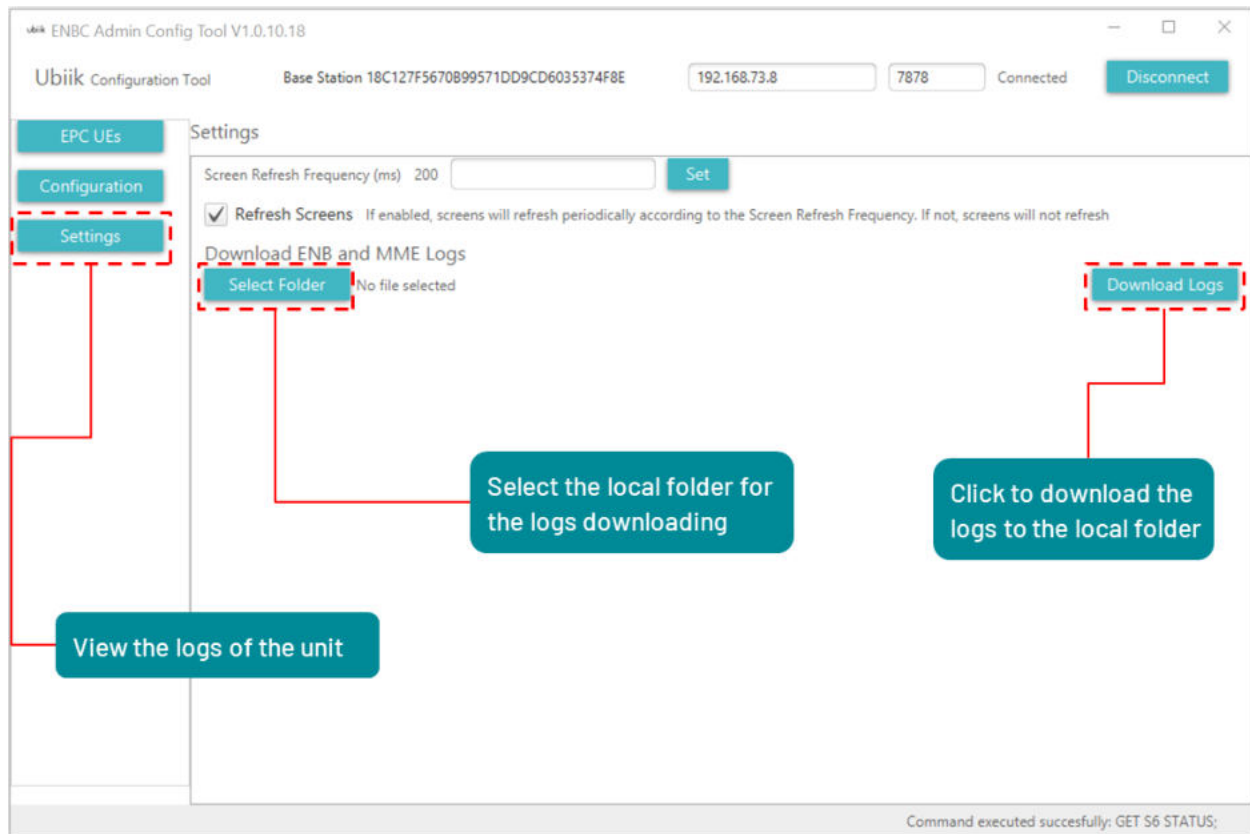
ENBC Admin Config Tool V1.0.10.18

Ubiik Configuration Tool

Base Station 18C127F5670B99571DD9CD6035374F8E

192.168.73.8

7878

Connected

Disconnect

EPC UEs

Configuration

Settings

Settings

Screen Refresh Frequency (ms) 200

Set

Refresh Screens If enabled, screens will refresh periodically according to the Screen Refresh Frequency. If not, screens will not refresh

Download ENB and MME Logs

Select Folder

No file selected

Download Logs

Select the local folder for the logs downloading

Click to download the logs to the local folder

View the logs of the unit

Command executed succesfully: GET S6 STATUS;